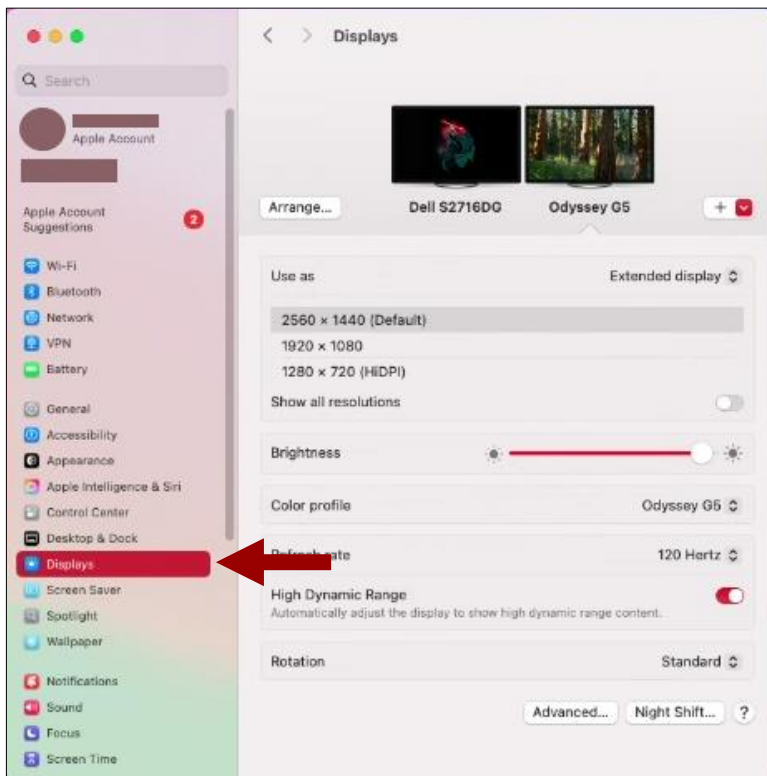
Search

Apple Account

Apple Account Suggestions 2

Wi-Fi
Bluetooth
Network
VPN
Battery

General
Accessibility
Appearance
Apple Intelligence & Siri
Control Center
Desktop & Dock
Displays
Screen Saver
Spotlight
Wallpaper

Notifications
Sound
Focus
Screen Time

Displays

Arrange...
Dell S2716DG
Odyssey G5
+

Use as
Extended display

2560 × 1440 (Default)
1920 × 1080
1280 × 720 (HiDPI)
Show all resolutions

Brightness

Color profile
Odyssey G5

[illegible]ate
120 Hertz

High Dynamic Range
Automatically adjust the display to show high dynamic range content.

Rotation
Standard

Advanced...
Night Shift...
?